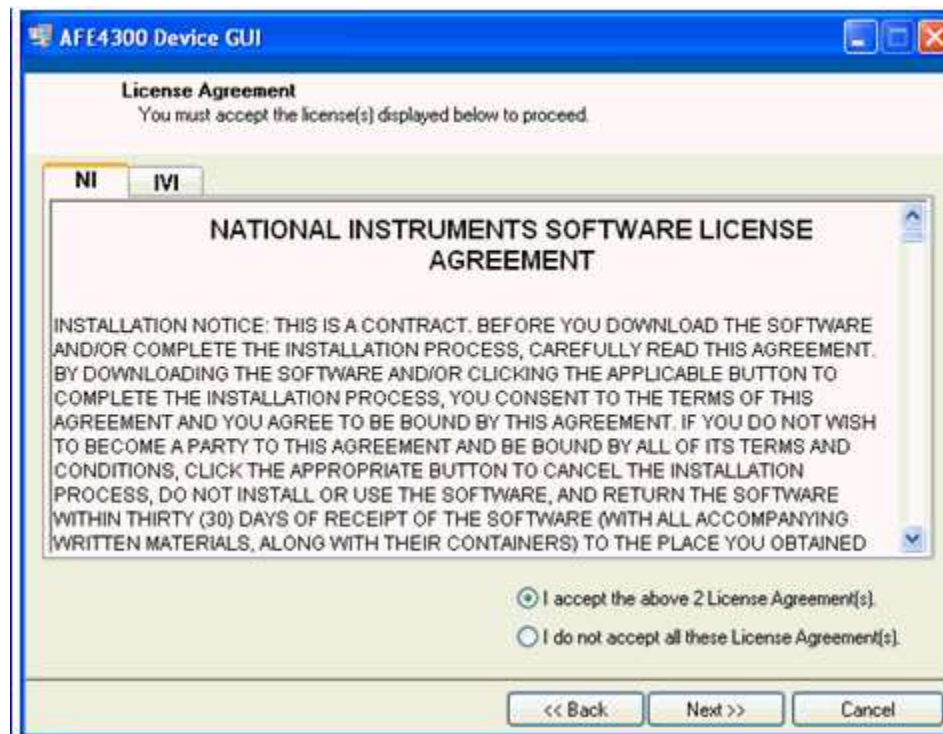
AFE4300 Device GUI

License Agreement
You must accept the license(s) displayed below to proceed.

NI
IVI

NATIONAL INSTRUMENTS SOFTWARE LICENSE AGREEMENT

INSTALLATION NOTICE: THIS IS A CONTRACT. BEFORE YOU DOWNLOAD THE SOFTWARE AND/OR COMPLETE THE INSTALLATION PROCESS, CAREFULLY READ THIS AGREEMENT. BY DOWNLOADING THE SOFTWARE AND/OR CLICKING THE APPLICABLE BUTTON TO COMPLETE THE INSTALLATION PROCESS, YOU CONSENT TO THE TERMS OF THIS AGREEMENT AND YOU AGREE TO BE BOUND BY THIS AGREEMENT. IF YOU DO NOT WISH TO BECOME A PARTY TO THIS AGREEMENT AND BE BOUND BY ALL OF ITS TERMS AND CONDITIONS, CLICK THE APPROPRIATE BUTTON TO CANCEL THE INSTALLATION PROCESS, DO NOT INSTALL OR USE THE SOFTWARE, AND RETURN THE SOFTWARE WITHIN THIRTY (30) DAYS OF RECEIPT OF THE SOFTWARE (WITH ALL ACCOMPANYING WRITTEN MATERIALS, ALONG WITH THEIR CONTAINERS) TO THE PLACE YOU OBTAINED

I accept the above 2 License Agreement(s).
I do not accept all these License Agreement(s).

<< Back
Next >>
Cancel